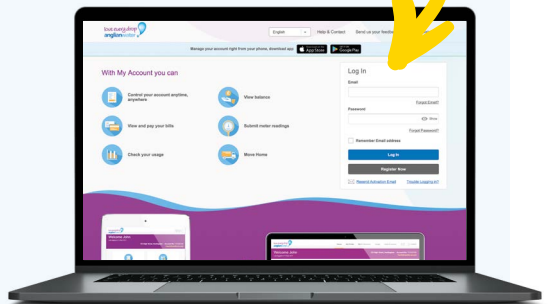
love every drop anglianwater

English

Help & Contact

Send us your feedback

Manage your account right from your phone, download app

App Store

Google Play

With My Account you can

Control your account anytime, anywhere

View balance

View and pay your bills

Submit meter readings

Check your usage

Move Home

Log In

Email

Forgot Email?

Password

Show

Forgot Password?

Remember Email address

Log In

Register Now

Resend Activation Email

Trouble Logging In?

Welcome, John

Welcome, John